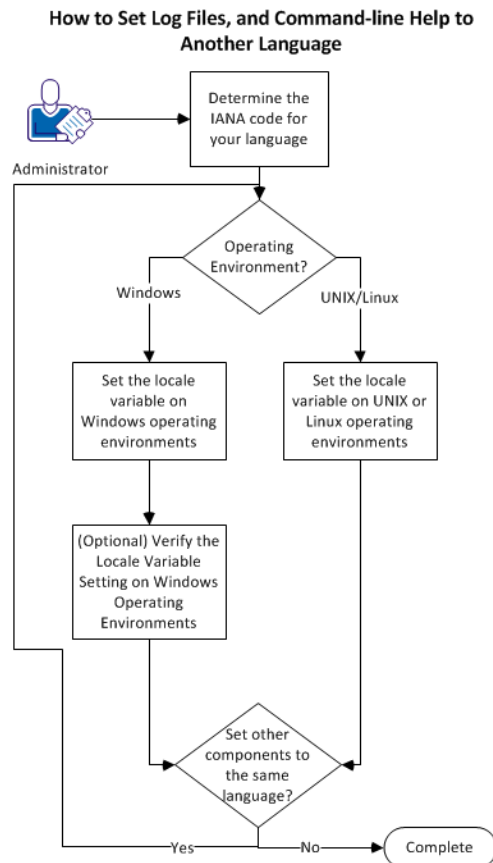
How to Set Log Files, and Command-line Help to Another Language

Administrator

Determine the IANA code for your language

Operating Environment?

Windows

UNIX/Linux

Set the locale variable on Windows operating environments

Set the locale variable on UNIX or Linux operating environments

(Optional) Verify the Locale Variable Setting on Windows Operating Environments

Set other components to the same language?

Yes

No

Complete